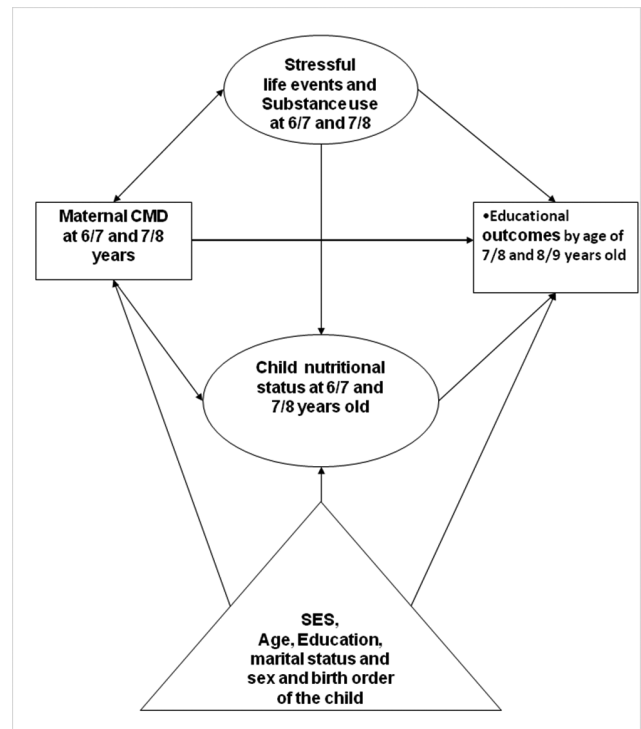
Stressful life events and Substance use at 6/7 and 7/8

Maternal CMD at 6/7 and 7/8 years

•Educational outcomes by age of 7/8 and 8/9 years old

Child nutritional status at 6/7 and 7/8 years old

SES, Age, Education, marital status and sex and birth order of the child